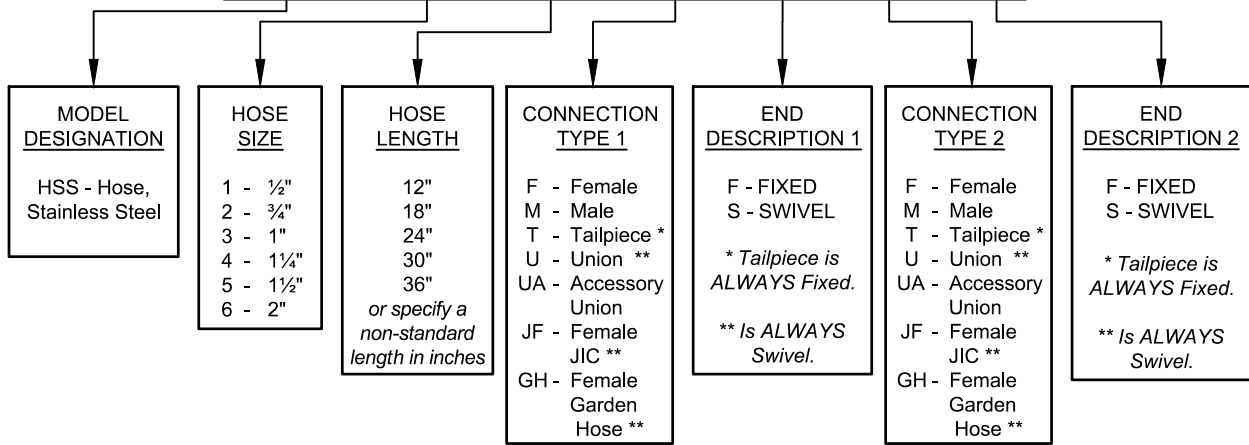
MODEL DESIGNATION

HSS - Hose, Stainless Steel

HOSE SIZE

1 - ½"
2 - ¾"
3 - 1"
4 - 1¼"
5 - 1½"
6 - 2"

HOSE LENGTH

12"
18"
24"
30"
36"
or specify a non-standard length in inches

CONNECTION TYPE 1

F - Female
M - Male
T - Tailpiece *
U - Union **
UA - Accessory Union
JF - Female JIC **
GH - Female Garden Hose **

END DESCRIPTION 1

F - FIXED
S - SWIVEL

* Tailpiece is ALWAYS Fixed.

** Is ALWAYS Swivel.

CONNECTION TYPE 2

F - Female
M - Male
T - Tailpiece *
U - Union **
UA - Accessory Union
JF - Female JIC **
GH - Female Garden Hose **

END DESCRIPTION 2

F - FIXED
S - SWIVEL

* Tailpiece is ALWAYS Fixed.

** Is ALWAYS Swivel.